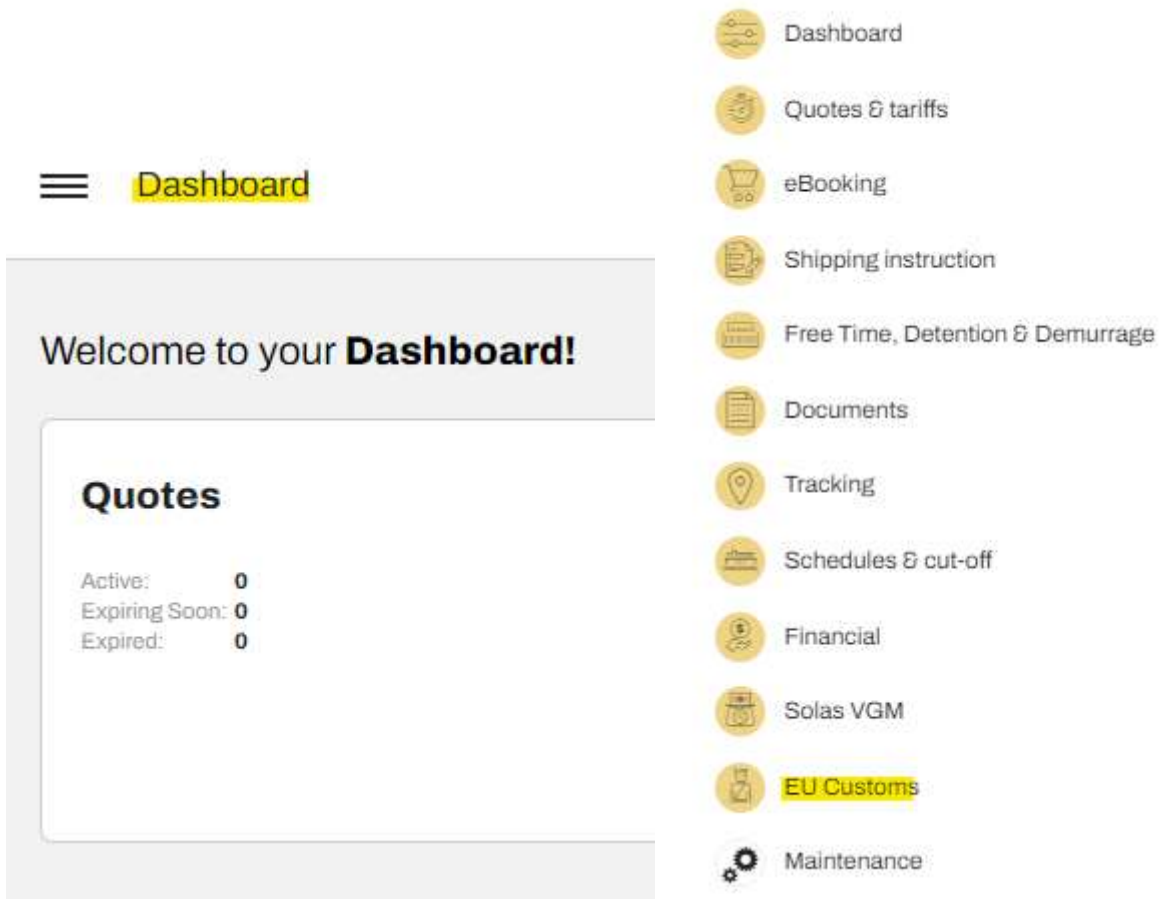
Dashboard

Welcome to your **Dashboard!**

Quotes

Active: 0
Expiring Soon: 0
Expired: 0

Dashboard
Quotes & tariffs
eBooking
Shipping instruction
Free Time, Detention & Demurrage
Documents
Tracking
Schedules & cut-off
Financial
Solas VGM
EU Customs
Maintenance